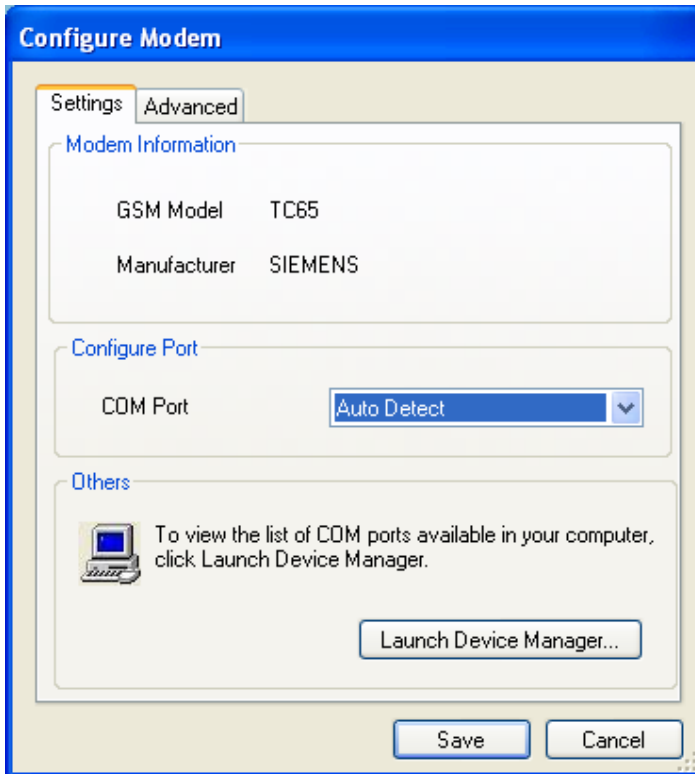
Configure Modem

Settings
Advanced

Modem Information

GSM Model TC65

Manufacturer SIEMENS

Configure Port

COM Port
Auto Detect

Others

To view the list of COM ports available in your computer, click Launch Device Manager.

Launch Device Manager...

Save
Cancel